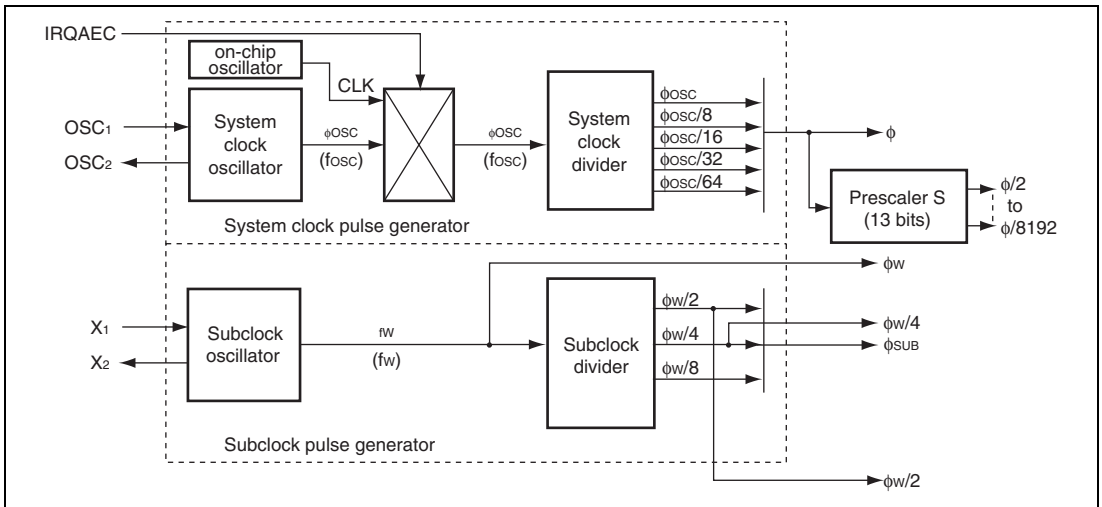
IRQAEC

on-chip oscillator

CLK

$OSC_1$

$OSC_2$

System clock oscillator

$\phi OSC$

($f_{OSC}$)

$\phi OSC$

($f_{OSC}$)

System clock divider

$\phi osc$

$\phi osc/8$

$\phi osc/16$

$\phi osc/32$

$\phi osc/64$

$\phi$

Prescaler S (13 bits)

$\phi/2$

to

$\phi/8192$

System clock pulse generator

$\phi w$

$X_1$

$X_2$

Subclock oscillator

$f_W$

($f_W$)

Subclock divider

$\phi w/2$

$\phi w/4$

$\phi w/8$

$\phi w/4$

$\phi_{SUB}$

Subclock pulse generator

$\phi w/2$